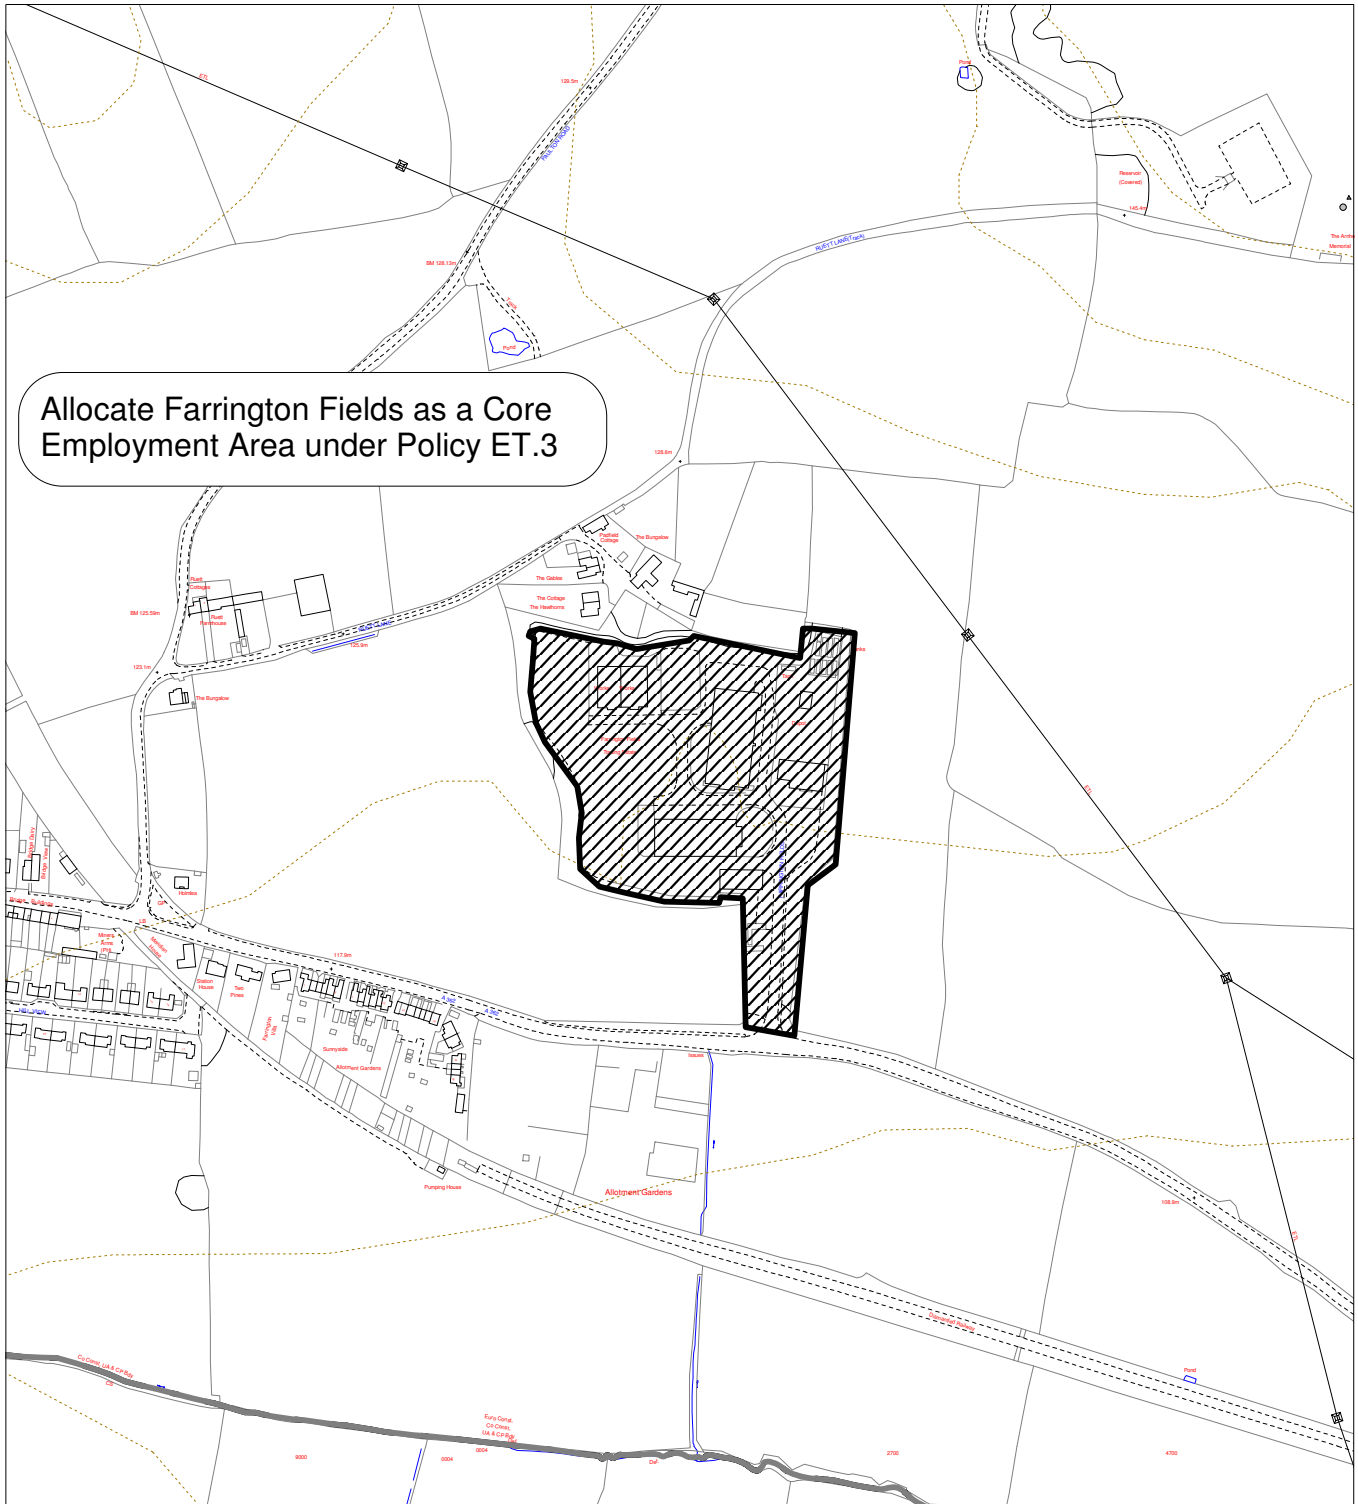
Allocate Farrington Fields as a Core Employment Area under Policy ET.3

Pond

Reservoir (Covered)

145.4m

129.5m

RUETT LANE Track

BM 128.13m

Pond

128.6m

Padfield Cottage

The Bungalow

The Gables

The Cottage

The Hawthorns

BM 125.59m

Ruett Farmhouse

125.9m

123.1m

The Bungalow

Holmlea

Miners Arms (PH)

117.9m

Station House

Two Pines

Sunnyside

Allotment Gardens

Issues

Pumping House

Allotment Gardens

108.9m

Dismantled Railway

Pond

Co Const, UA & C P Bdy

Euro Const, Co Const, UA & C P Bdy

9000

0004

2700

4700

Def